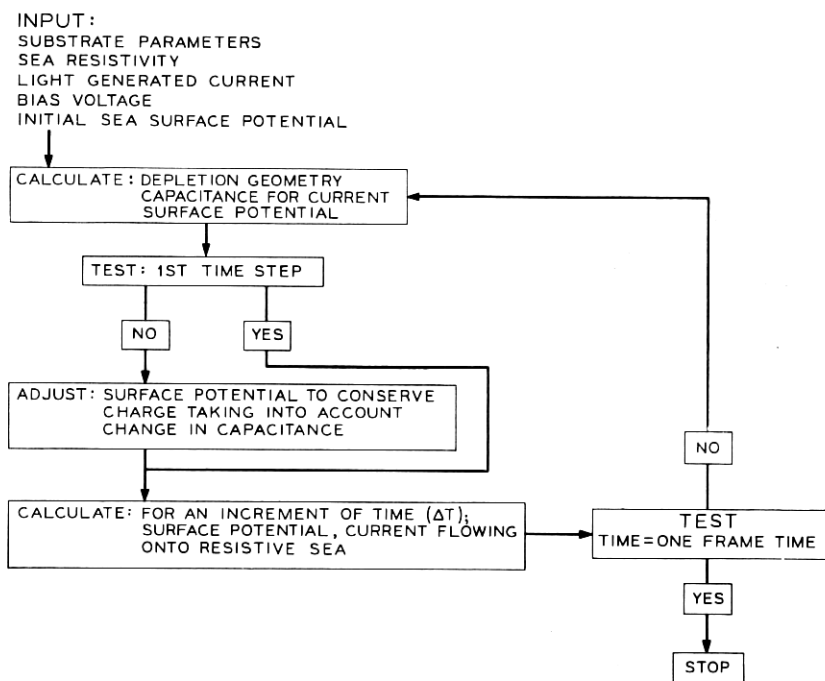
INPUT:
SUBSTRATE PARAMETERS
SEA RESISTIVITY
LIGHT GENERATED CURRENT
BIAS VOLTAGE
INITIAL SEA SURFACE POTENTIAL

CALCULATE: DEPLETION GEOMETRY
CAPACITANCE FOR CURRENT
SURFACE POTENTIAL

TEST: 1ST TIME STEP

NO

YES

ADJUST: SURFACE POTENTIAL TO CONSERVE
CHARGE TAKING INTO ACCOUNT
CHANGE IN CAPACITANCE

NO

CALCULATE: FOR AN INCREMENT OF TIME ($\Delta T$);
SURFACE POTENTIAL, CURRENT FLOWING
ONTO RESISTIVE SEA

TEST
TIME = ONE FRAME TIME

YES

STOP